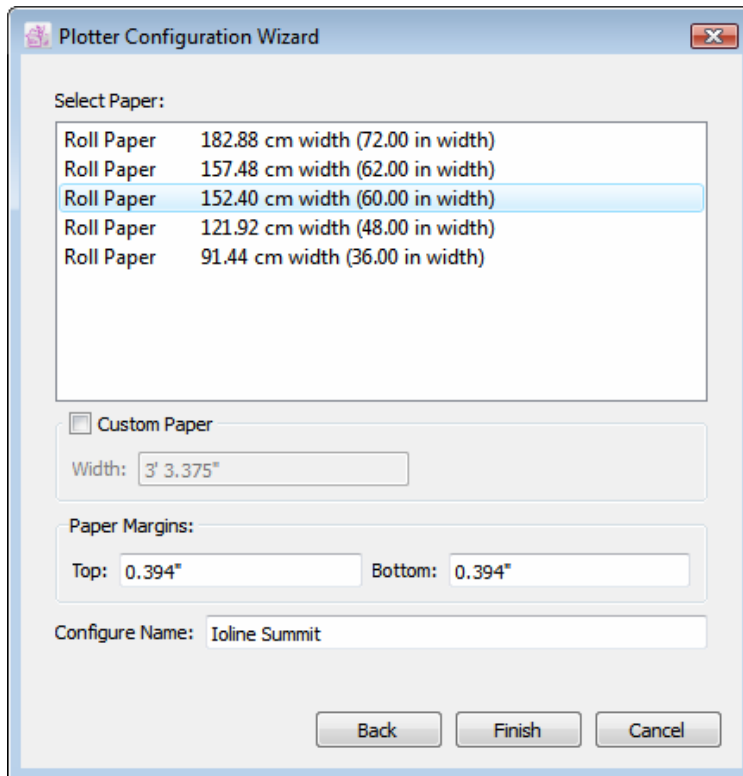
Plotter Configuration Wizard

Select Paper:

| | |
|---|---|
| Roll Paper | 182.88 cm width (72.00 in width) |
| Roll Paper | 157.48 cm width (62.00 in width) |
| Roll Paper | 152.40 cm width (60.00 in width) |
| Roll Paper | 121.92 cm width (48.00 in width) |
| Roll Paper | 91.44 cm width (36.00 in width) |

Custom Paper

Width: 3' 3.375"

Paper Margins:

Top: 0.394"

Bottom: 0.394"

Configure Name: Ioline Summit

Back

Finish

Cancel